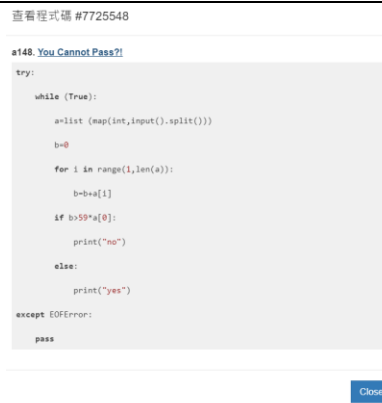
查看程式碼 #7725548

a148. You Cannot Pass?!

try:
    while (True):
        a=list (map(int,input().split()))
        b=0
        for i in range(1,len(a)):
            b=b+a[i]
        if b>59*a[0]:
            print("no")
        else:
            print("yes")
except EOFError:
    pass

Close